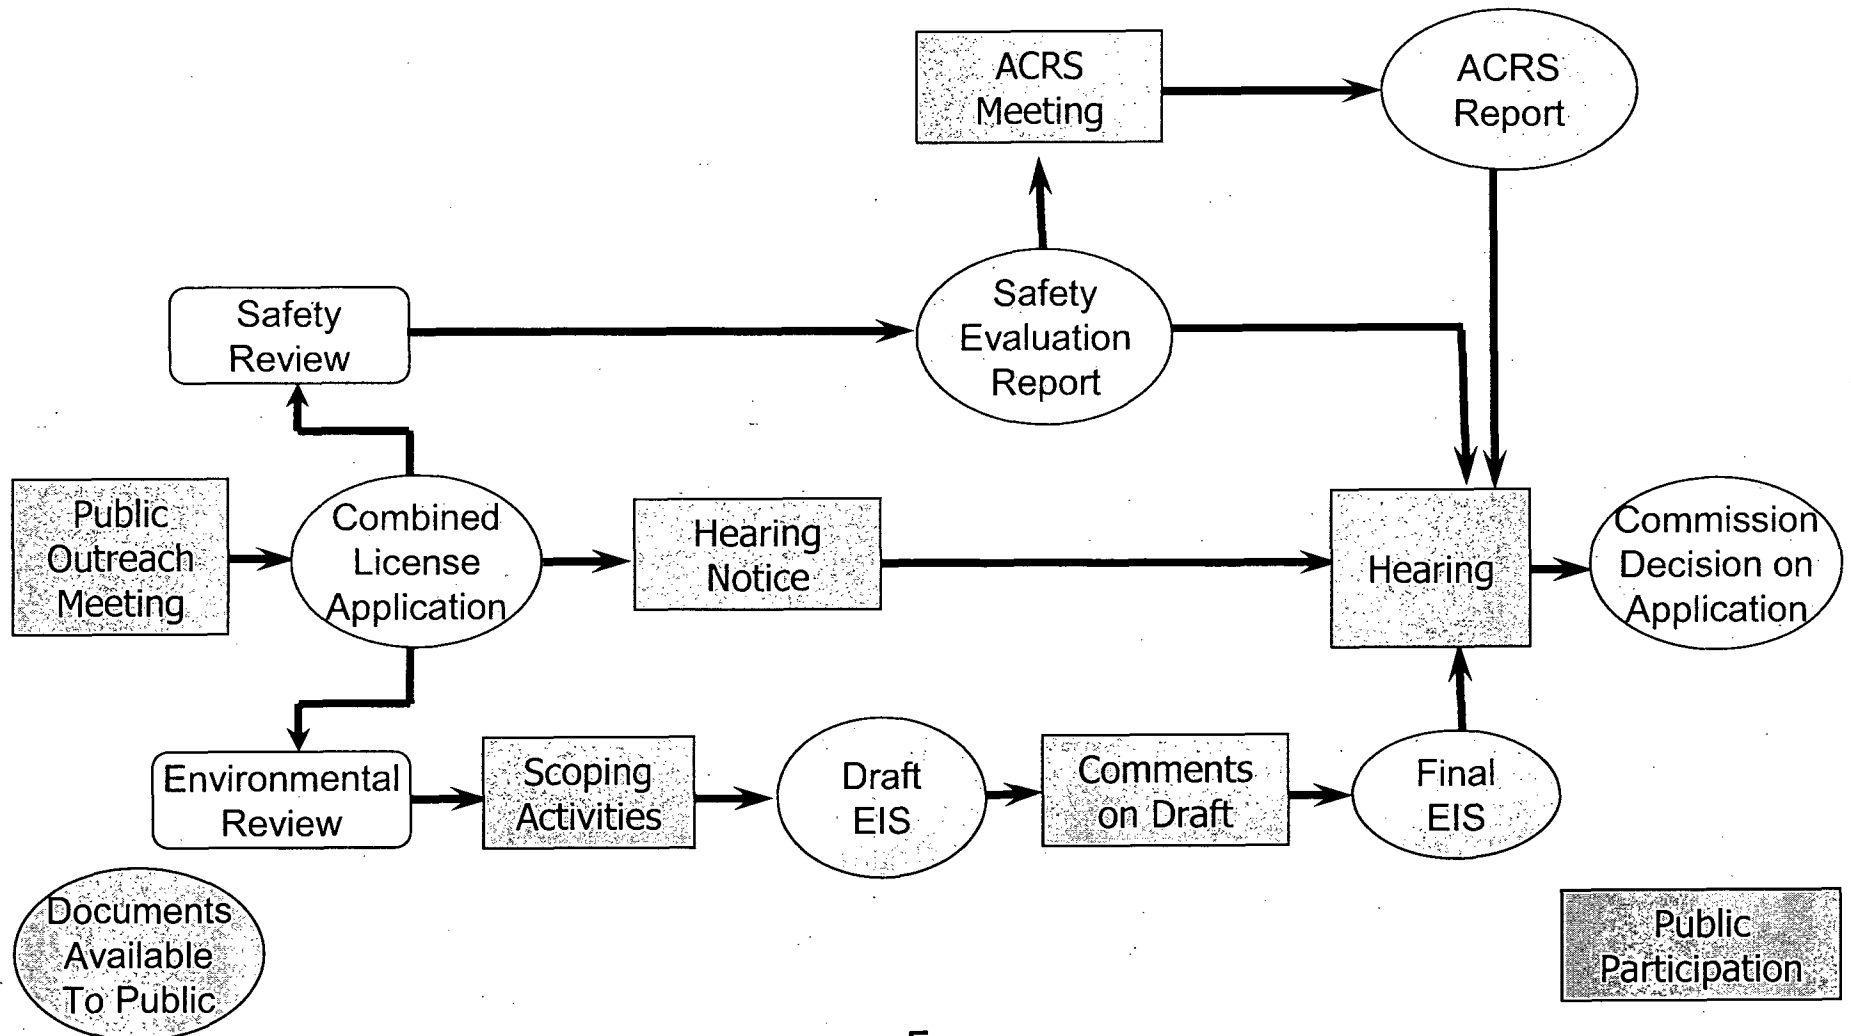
ACRS Meeting

ACRS Report

Safety Review

Safety Evaluation Report

Public Outreach Meeting

Combined License Application

Hearing Notice

Hearing

Commission Decision on Application

Environmental Review

Scoping Activities

Draft EIS

Comments on Draft

Final EIS

Documents Available To Public

Public Participation

5